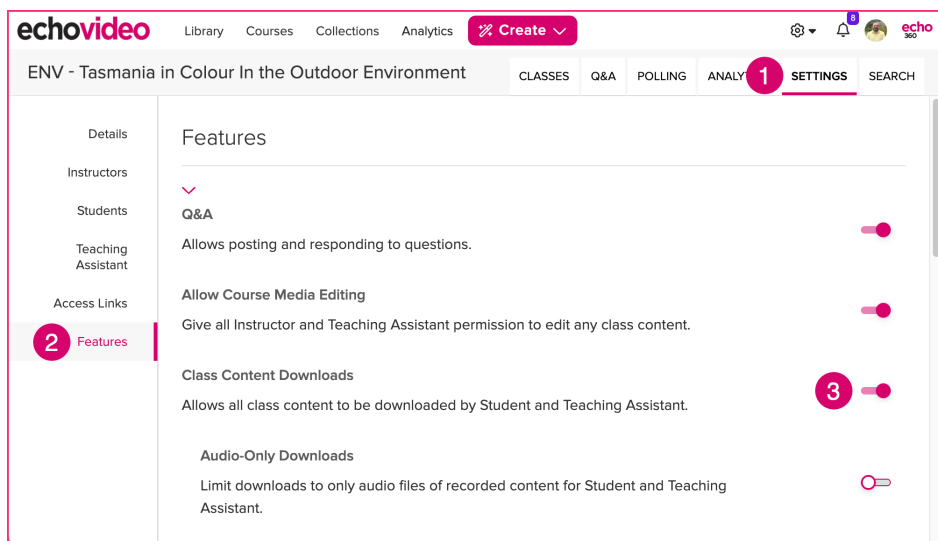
echovideo Library Courses Collections Analytics Create

8

echo 360

ENV - Tasmania in Colour In the Outdoor Environment

CLASSES Q&A POLLING ANALY 1 SETTINGS SEARCH

Details

Instructors

Students

Teaching Assistant

Access Links

2 Features

Features

Q&A

Allows posting and responding to questions.

Allow Course Media Editing

Give all Instructor and Teaching Assistant permission to edit any class content.

Class Content Downloads

Allows all class content to be downloaded by Student and Teaching Assistant.

3

Audio-Only Downloads

Limit downloads to only audio files of recorded content for Student and Teaching Assistant.